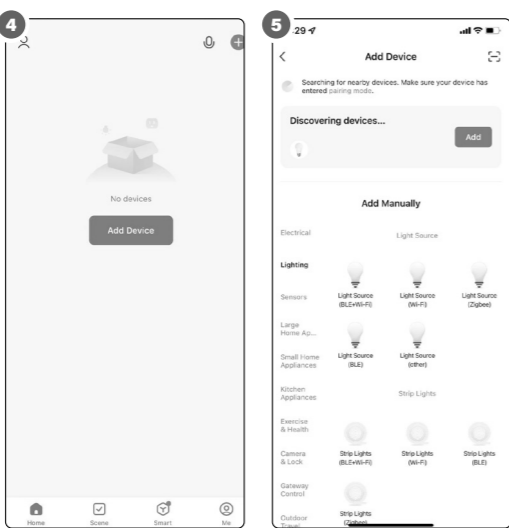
4

No devices

Add Device

Home Scene Smart Me

5

:29

Add Device

Searching for nearby devices. Make sure your device has entered pairing mode.

Discovering devices...

Add

Add Manually

Electrical

Lighting

Sensors

Large Home Ap...

Small Home Appliances

Kitchen Appliances

Exercise & Health

Camera & Lock

Gateway Control

Outdoor Travel

Light Source

Light Source (BLE+Wi-Fi)

Light Source (Wi-Fi)

Light Source (Zigbee)

Light Source (BLE)

Light Source (other)

Strip Lights

Strip Lights (BLE+Wi-Fi)

Strip Lights (Wi-Fi)

Strip Lights (BLE)

Strip Lights (Zigbee)